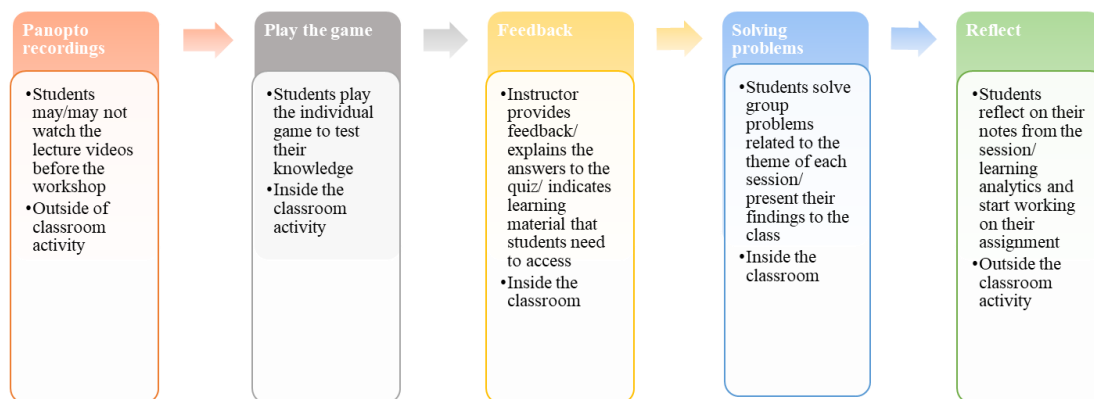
Panopto recordings

•Students may/may not watch the lecture videos before the workshop
•Outside of classroom activity

Play the game

•Students play the individual game to test their knowledge
•Inside the classroom activity

Feedback

•Instructor provides feedback/ explains the answers to the quiz/ indicates learning material that students need to access
•Inside the classroom

Solving problems

•Students solve group problems related to the theme of each session/ present their findings to the class
•Inside the classroom

Reflect

•Students reflect on their notes from the session/ learning analytics and start working on their assignment
•Outside the classroom activity